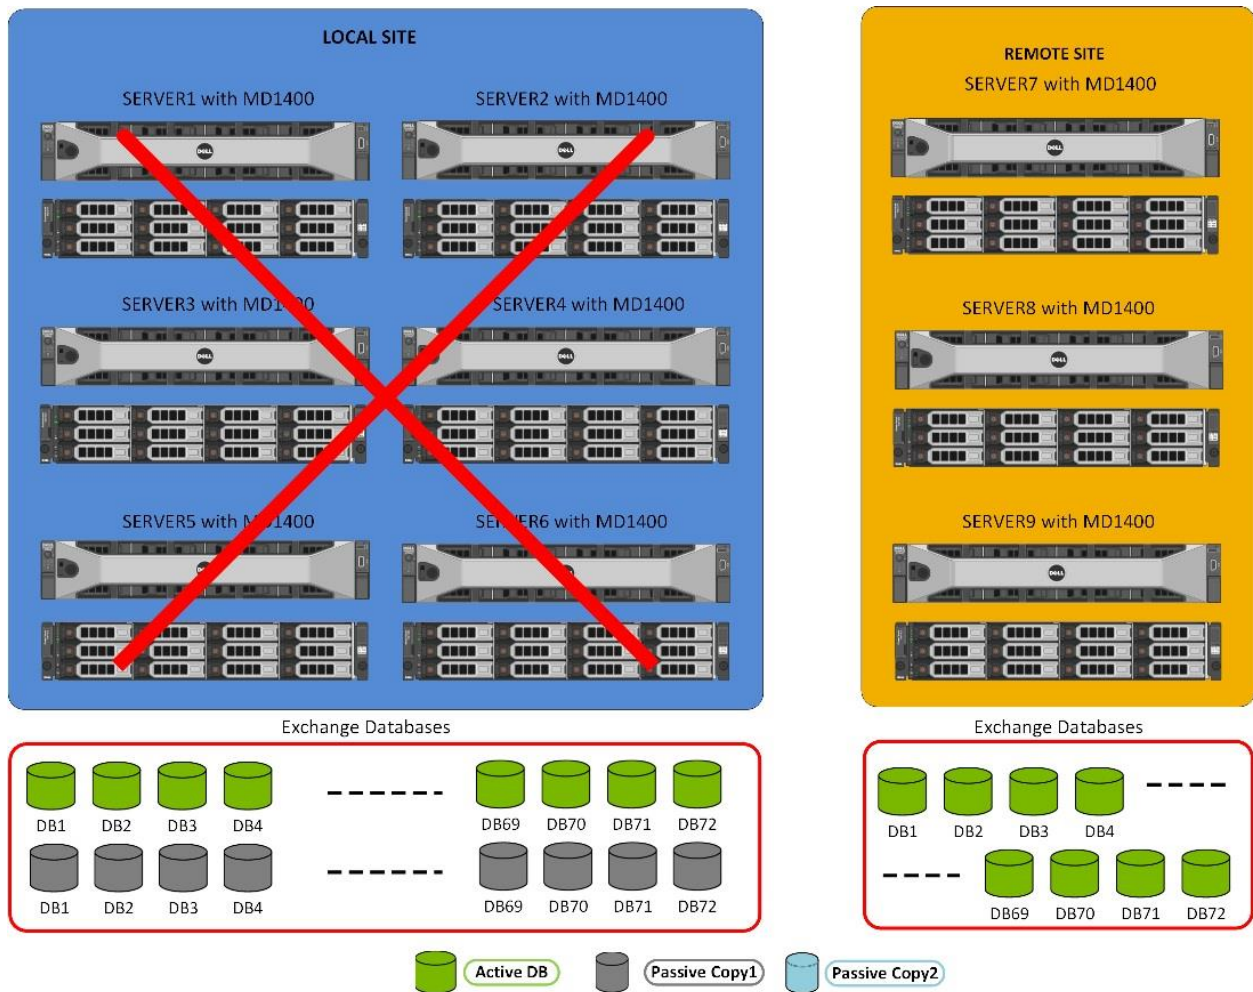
LOCAL SITE

SERVER1 with MD1400

SERVER2 with MD1400

SERVER3 with MD1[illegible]0

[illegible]SERVER4 with MD1400

SERVER5 with M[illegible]1400

SE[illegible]ER6 with MD1400

REMOTE SITE

SERVER7 with MD1400

SERVER8 with MD1400

SERVER9 with MD1400

Exchange Databases

DB1 DB2 DB3 DB4 ------ DB69 DB70 DB71 DB72

DB1 DB2 DB3 DB4 ------ DB69 DB70 DB71 DB72

Exchange Databases

DB1 DB2 DB3 DB4 ----

---- DB69 DB70 DB71 DB72

Active DB Passive Copy1 Passive Copy2